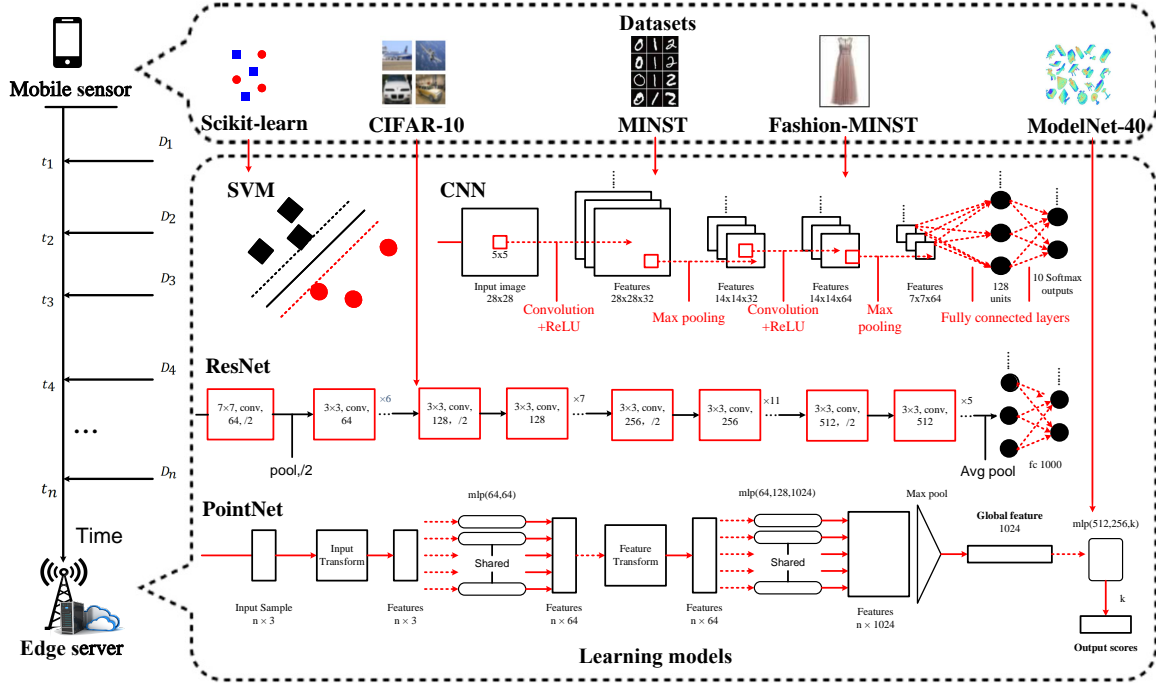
Mobile sensor

$t_1$ $D_1$

$t_2$ $D_2$

$t_3$ $D_3$

$t_4$ $D_4$

...

$t_n$ $D_n$

Time

Edge server

Datasets

Scikit-learn

CIFAR-10

MINST

Fashion-MINST

ModelNet-40

SVM

CNN

5x5

Input image 28x28

Convolution +ReLU

Features 28x28x32

Max pooling

Features 14x14x32

Convolution +ReLU

Features 14x14x64

Max pooling

Features 7x7x64

Fully connected layers

128 units

10 Softmax outputs

ResNet

7×7, conv, 64, /2

pool,/2

3×3, conv, 64

×6

3×3, conv, 128, /2

3×3, conv, 128

×7

3×3, conv, 256, /2

3×3, conv, 256

×11

3×3, conv, 512, /2

3×3, conv, 512

×5

Avg pool

fc 1000

PointNet

Input Sample n × 3

Input Transform

Features n × 3

mlp(64,64)

Shared

Features n × 64

Feature Transform

Features n × 64

mlp(64,128,1024)

Shared

Features n × 1024

Max pool

Global feature 1024

mlp(512,256,k)

k

Output scores

Learning models